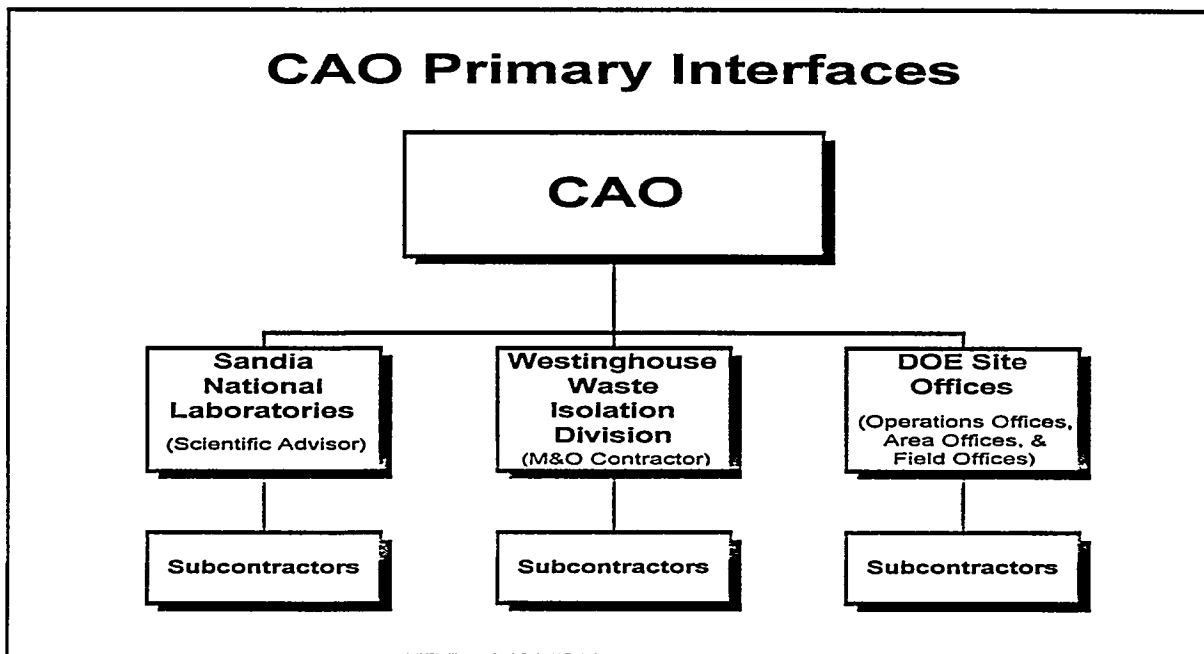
CAO Primary Interfaces

CAO

Sandia National Laboratories
(Scientific Advisor)

Westinghouse Waste Isolation Division
(M&O Contractor)

DOE Site Offices
(Operations Offices, Area Offices, & Field Offices)

Subcontractors

Subcontractors

Subcontractors

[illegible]